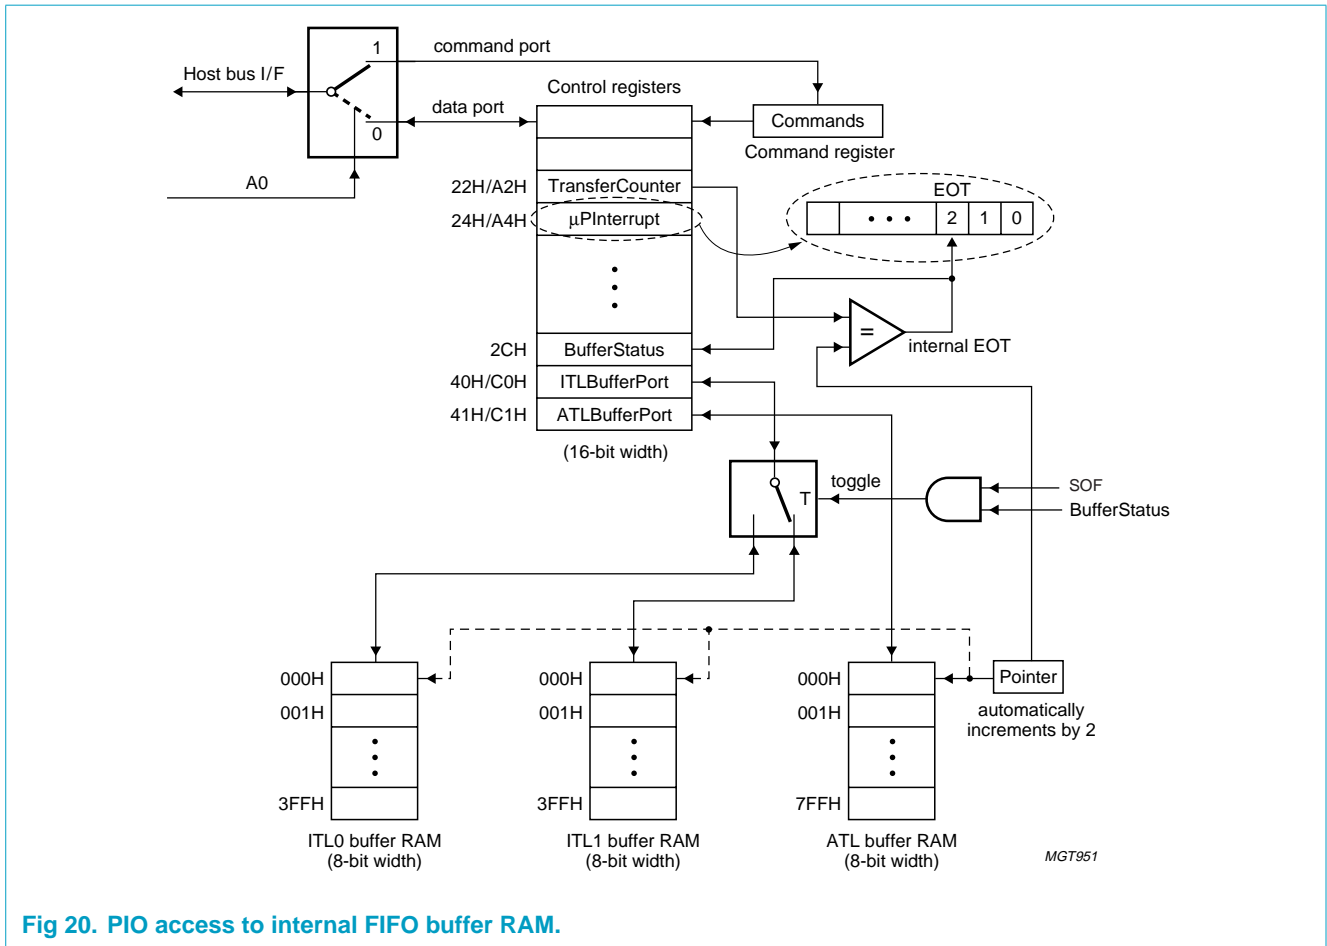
1
command port
Host bus I/F
Control registers
data port
0
Commands
Command register
A0
22H/A2H
TransferCounter
24H/A4H
µPInterrupt
EOT
• • •
2
1
0
=
2CH
BufferStatus
internal EOT
40H/C0H
ITLBufferPort
41H/C1H
ATLBufferPort
(16-bit width)
toggle
T
SOF
BufferStatus
000H
001H
3FFH
000H
001H
3FFH
000H
001H
7FFH
Pointer
automatically increments by 2
ITL0 buffer RAM (8-bit width)
ITL1 buffer RAM (8-bit width)
ATL buffer RAM (8-bit width)
MGT951

Fig 20. PIO access to internal FIFO buffer RAM.